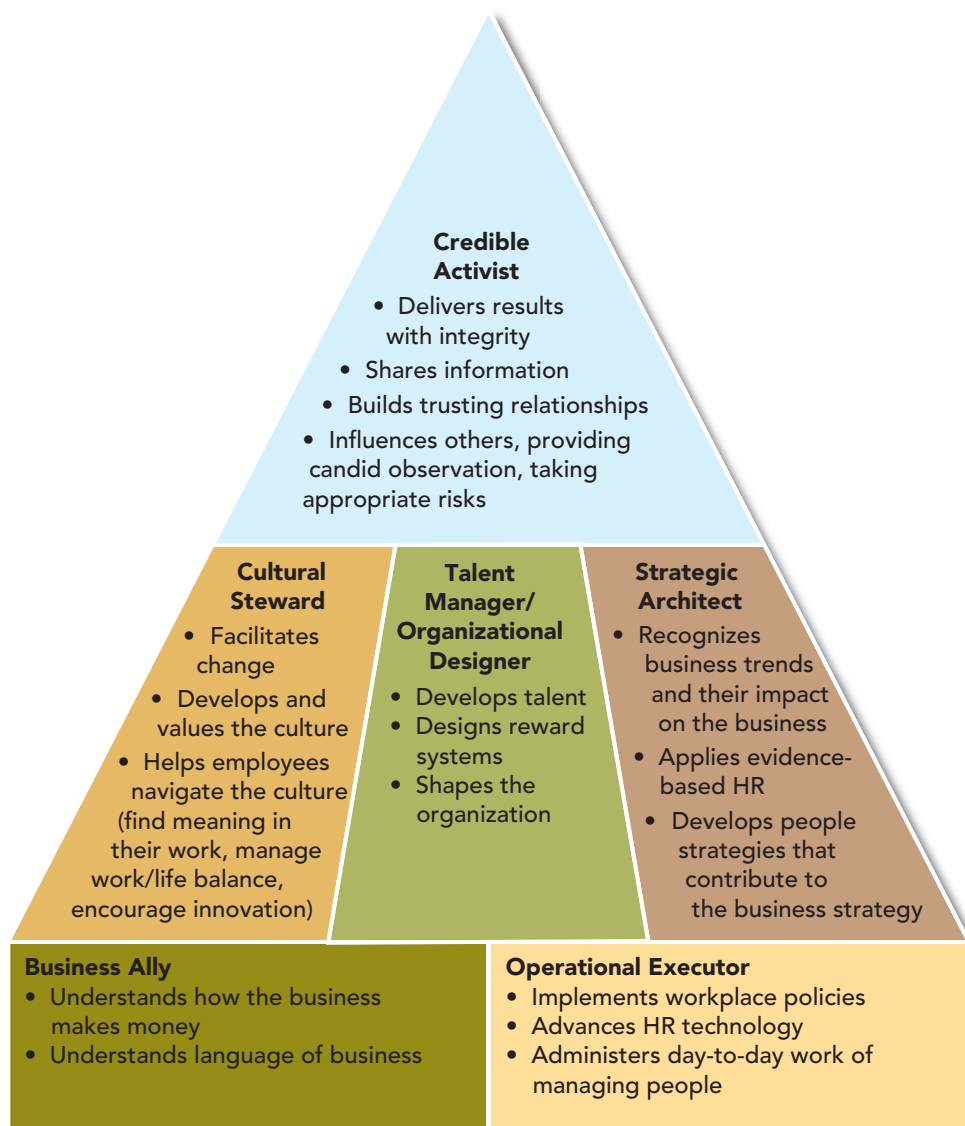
**Credible Activist**
• Delivers results with integrity
• Shares information
• Builds trusting relationships
• Influences others, providing candid observation, taking appropriate risks

**Cultural Steward**
• Facilitates change
• Develops and values the culture
• Helps employees navigate the culture (find meaning in their work, manage work/life balance, encourage innovation)

**Talent Manager/ Organizational Designer**
• Develops talent
• Designs reward systems
• Shapes the organization

**Strategic Architect**
• Recognizes business trends and their impact on the business
• Applies evidence-based HR
• Develops people strategies that contribute to the business strategy

**Business Ally**
• Understands how the business makes money
• Understands language of business

**Operational Executor**
• Implements workplace policies
• Advances HR technology
• Administers day-to-day work of managing people